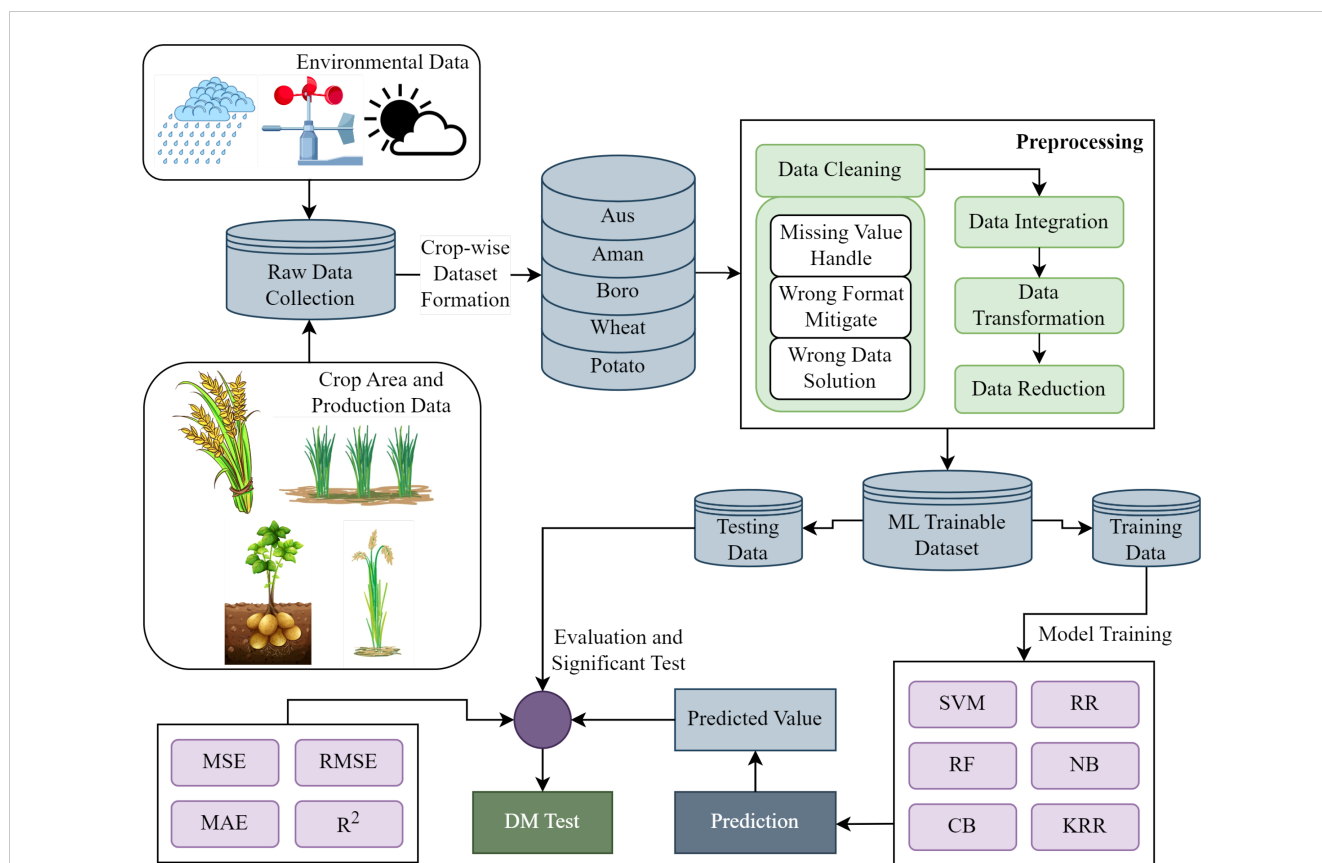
Environmental Data

Raw Data Collection

Crop-wise Dataset Formation

Crop Area and Production Data

Aus
Aman
Boro
Wheat
Potato

Preprocessing

Data Cleaning

Missing Value Handle

Wrong Format Mitigate

Wrong Data Solution

Data Integration

Data Transformation

Data Reduction

Testing Data

ML Trainable Dataset

Training Data

Model Training

Evaluation and Significant Test

Predicted Value

SVM
RR
RF
NB
CB
KRR

MSE
RMSE
MAE
$R^2$

DM Test

Prediction